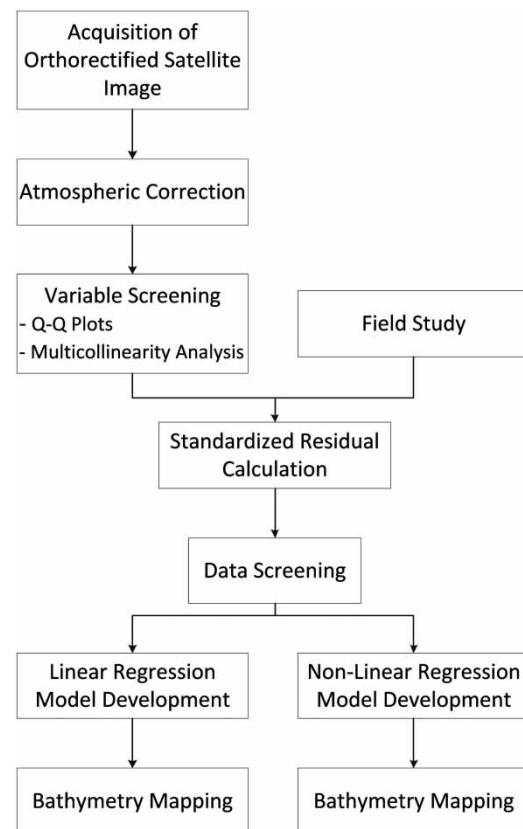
Acquisition of Orthorectified Satellite Image

Atmospheric Correction

Variable Screening
- Q-Q Plots
- Multicollinearity Analysis

Field Study

Standardized Residual Calculation

Data Screening

Linear Regression Model Development

Non-Linear Regression Model Development

Bathymetry Mapping

Bathymetry Mapping